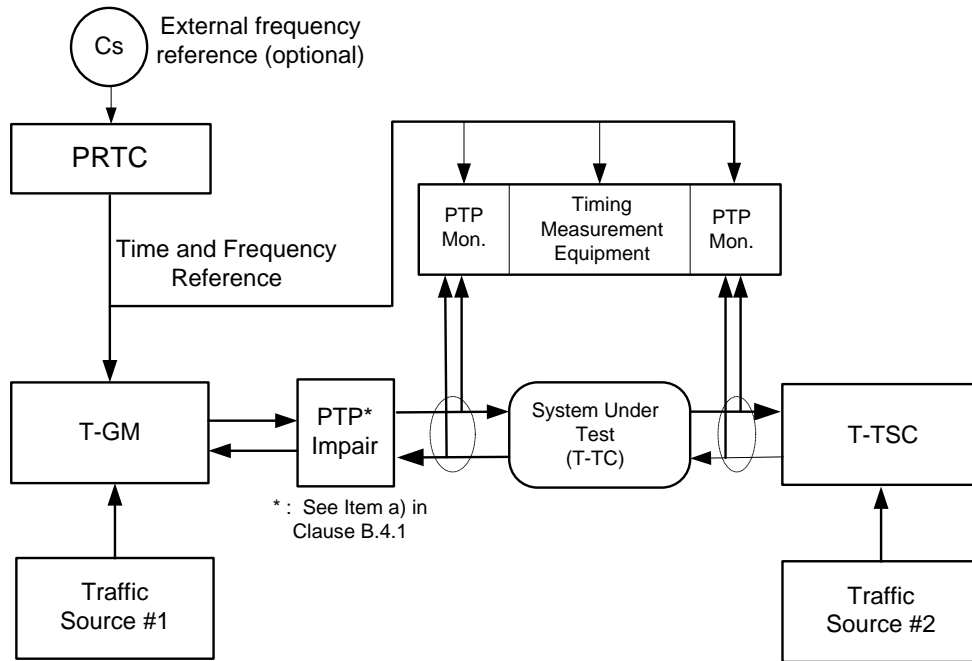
Cs

External frequency reference (optional)

PRTC

Time and Frequency Reference

PTP Mon.

Timing Measurement Equipment

PTP Mon.

T-GM

PTP* Impair

System Under Test (T-TC)

T-TSC

* : See Item a) in Clause B.4.1

Traffic Source #1

Traffic Source #2